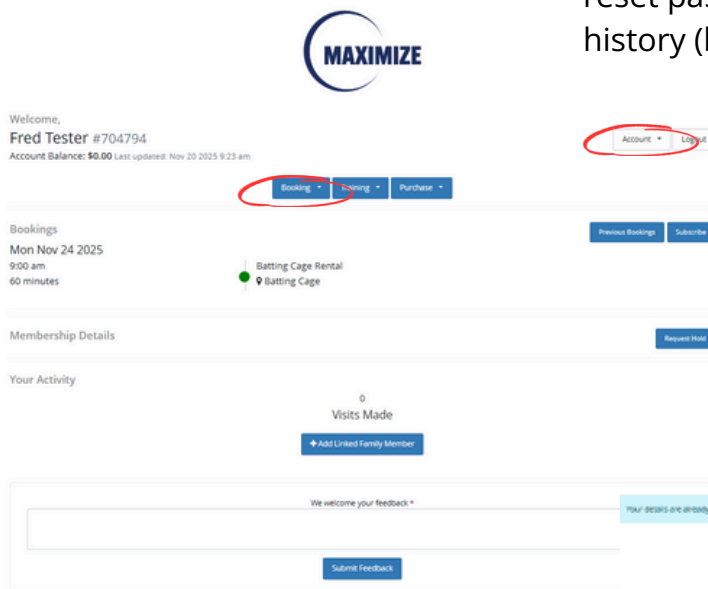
reset pa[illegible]
history ([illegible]

MAXIMIZE

Welcome,
Fred Tester #704794
Account Balance: $0.00 Last updated: Nov 20 2025 9:23 am

Account ▾ Logout

Booking ▾ Training ▾ Purchase ▾

Bookings
Mon Nov 24 2025
9:00 am
60 minutes

Batting Cage Rental
Batting Cage

Previous Bookings Subscribe

Membership Details

Request Hold

Your Activity

0
Visits Made

+ Add Linked Family Member

We welcome your feedback *

Your details are already

Submit Feedback